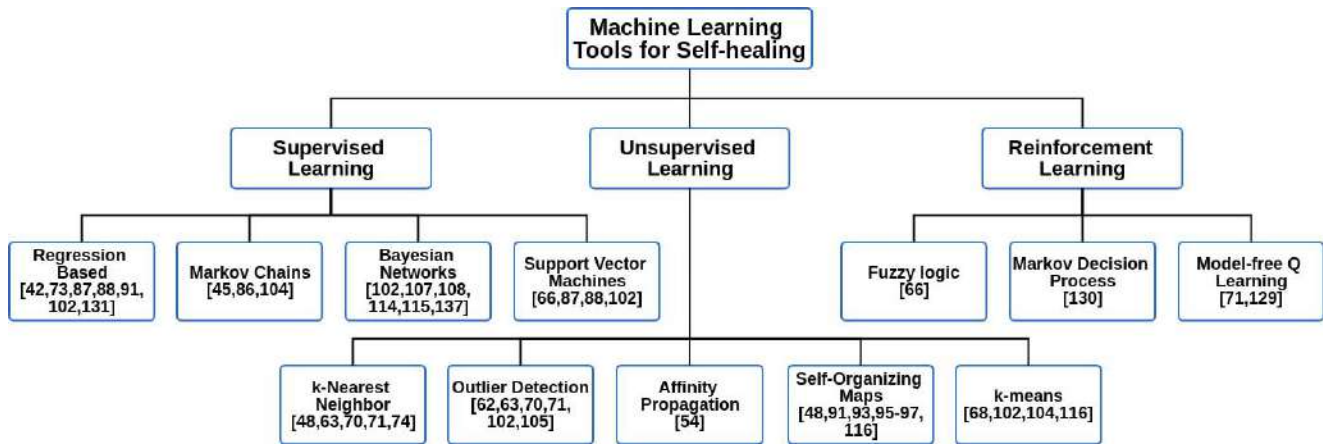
Machine Learning Tools for Self-healing

Supervised Learning

Unsupervised Learning

Reinforcement Learning

Regression Based [42,73,87,88,91, 102,131]

Markov Chains [45,86,104]

Bayesian Networks [102,107,108, 114,115,137]

Support Vector Machines [66,87,88,102]

Fuzzy logic [66]

Markov Decision Process [130]

Model-free Q Learning [71,129]

k-Nearest Neighbor [48,63,70,71,74]

Outlier Detection [62,63,70,71, 102,105]

Affinity Propagation [54]

Self-Organizing Maps [48,91,93,95-97, 116]

k-means [68,102,104,116]